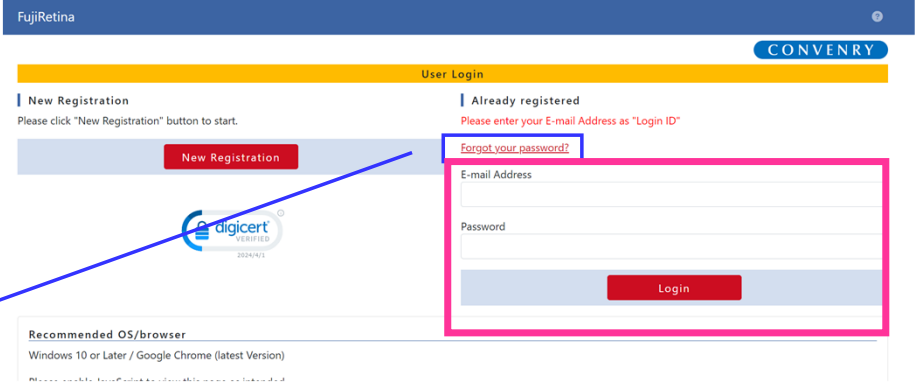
FujiRetina

CONVENRY

User Login

New Registration

Please click "New Registration" button to start.

New Registration

digicert VERIFIED 2024/4/1

Already registered

Please enter your E-mail Address as "Login ID"

Forgot your password?

E-mail Address

Password

Login

Recommended OS/browser

Windows 10 or Later / Google Chrome (latest Version)

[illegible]